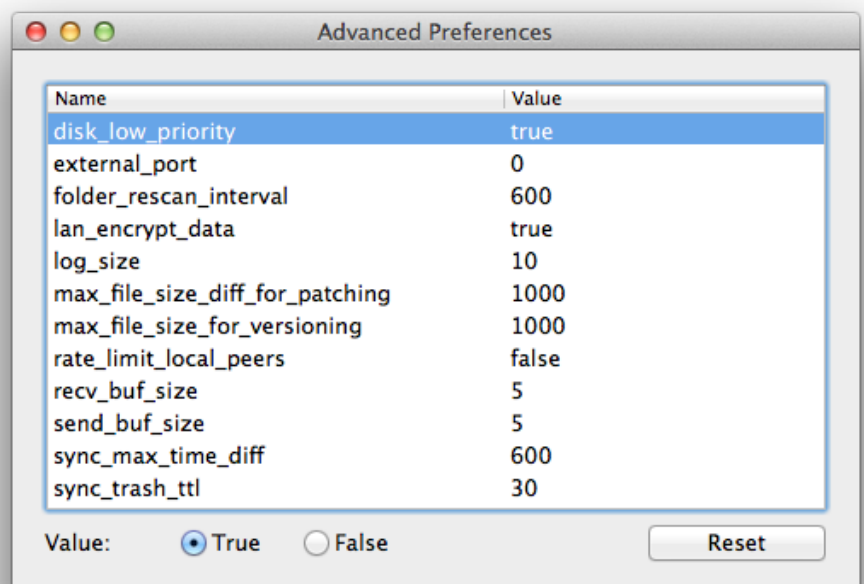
Advanced Preferences

| Name | Value |
|---|---|
| disk_low_priority | true |
| external_port | 0 |
| folder_rescan_interval | 600 |
| lan_encrypt_data | true |
| log_size | 10 |
| max_file_size_diff_for_patching | 1000 |
| max_file_size_for_versioning | 1000 |
| rate_limit_local_peers | false |
| recv_buf_size | 5 |
| send_buf_size | 5 |
| sync_max_time_diff | 600 |
| sync_trash_ttl | 30 |

Value: True False

Reset